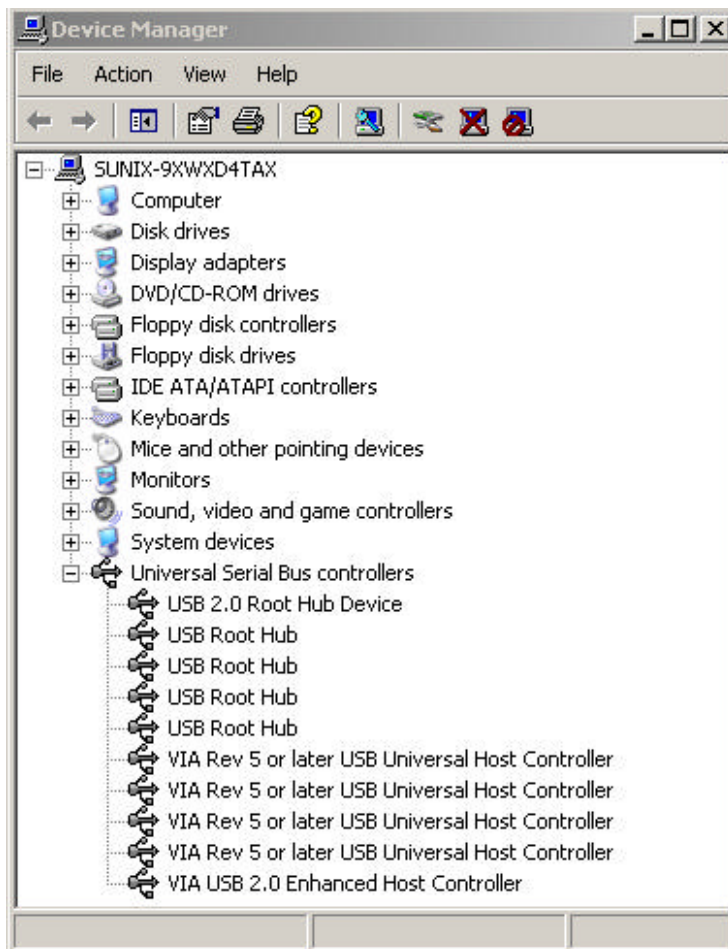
Device Manager

File Action View Help

SUNIX-9XWXD4TAX
Computer
Disk drives
Display adapters
DVD/CD-ROM drives
Floppy disk controllers
Floppy disk drives
IDE ATA/ATAPI controllers
Keyboards
Mice and other pointing devices
Monitors
Sound, video and game controllers
System devices
Universal Serial Bus controllers
USB 2.0 Root Hub Device
USB Root Hub
USB Root Hub
USB Root Hub
USB Root Hub
VIA Rev 5 or later USB Universal Host Controller
VIA Rev 5 or later USB Universal Host Controller
VIA Rev 5 or later USB Universal Host Controller
VIA Rev 5 or later USB Universal Host Controller
VIA USB 2.0 Enhanced Host Controller